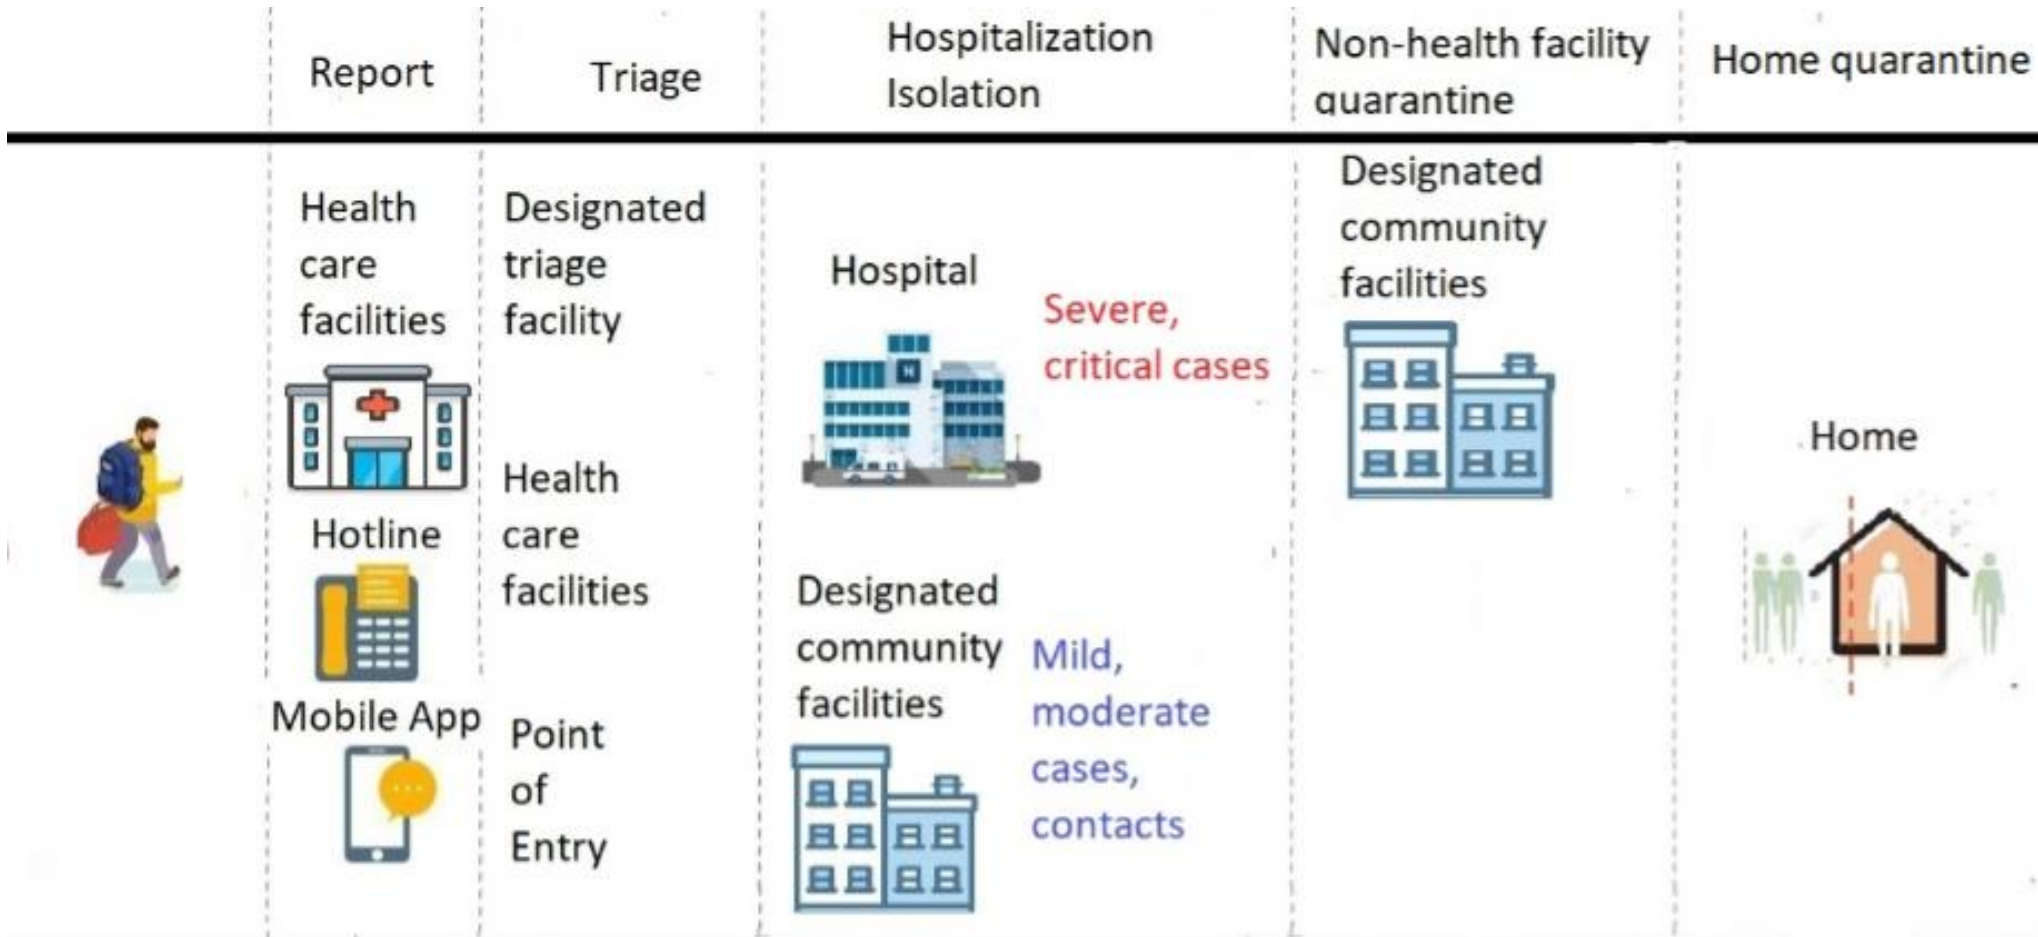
| Report | Triage | Hospitalization Isolation | Non-health facility quarantine | Home quarantine |
|---|---|---|---|---|
| Health care facilities<br>Hotline<br>Mobile App | Designated triage facility<br>Health care facilities<br>Point of Entry | Hospital<br>Severe, critical cases<br>Designated community facilities<br>Mild, moderate cases, contacts | Designated community facilities | Home |

H